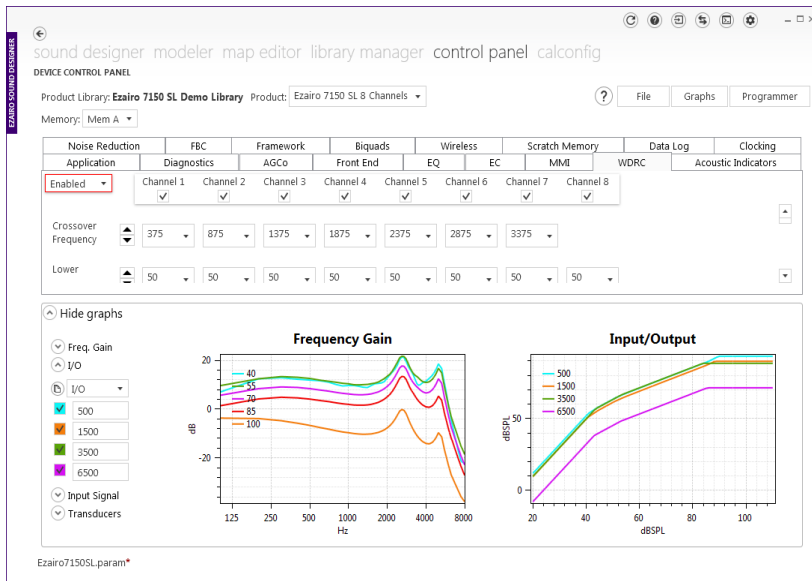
EZAIRO SOUND DESIGNER

sound designer modeler map editor library manager control panel calconfig

DEVICE CONTROL PANEL

Product Library: Ezairo 7150 SL Demo Library Product: Ezairo 7150 SL 8 Channels

Memory: Mem A

? File Graphs Programmer

| Noise Reduction | FBC | Framework | Biquads | Wireless | Scratch Memory | Data Log | Clocking |
|---|---|---|---|---|---|---|---|
| Application | Diagnostics | AGCo | Front End | EQ | EC | MMI | WDRC | Acoustic Indicators |

Enabled

| | Channel 1 | Channel 2 | Channel 3 | Channel 4 | Channel 5 | Channel 6 | Channel 7 | Channel 8 |
|---|---|---|---|---|---|---|---|---|
| Crossover Frequency | 375 | 875 | 1375 | 1875 | 2375 | 2875 | 3375 | |
| Lower | 50 | 50 | 50 | 50 | 50 | 50 | 50 | 50 |

Hide graphs

Freq. Gain
I/O
I/O
500
1500
3500
6500
Input Signal
Transducers

Frequency Gain

40
55
70
85
100

20
0
-20
dB
125 250 500 1000 2000 4000 8000
Hz

Input/Output

500
1500
3500
6500

50
0
dBSPL
20 40 60 80 100
dBSPL

Ezairo7150SL.param*